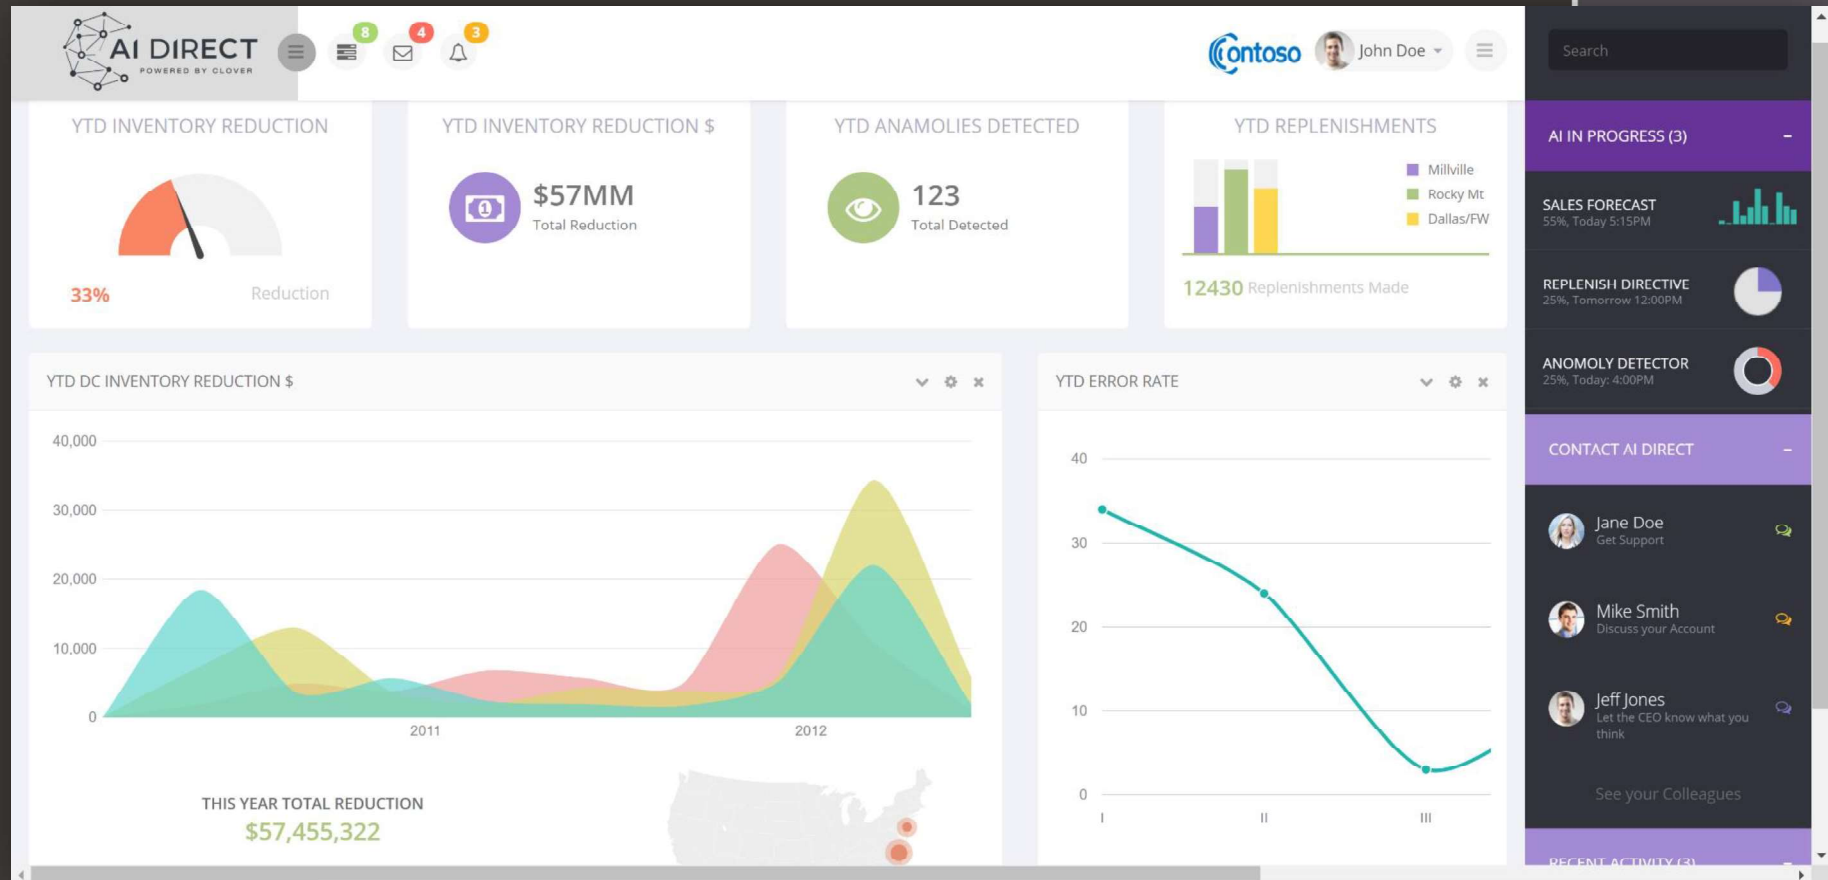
AI DIRECT
POWERED BY CLOVER

8 4 3

Contoso John Doe

Search

YTD INVENTORY REDUCTION

33% Reduction

YTD INVENTORY REDUCTION $

$57MM
Total Reduction

YTD ANAMOLIES DETECTED

123
Total Detected

YTD REPLENISHMENTS

Millville
Rocky Mt
Dallas/FW

12430 Replenishments Made

YTD DC INVENTORY REDUCTION $

40,000
30,000
20,000
10,000
0
2011
2012

THIS YEAR TOTAL REDUCTION
$57,455,322

YTD ERROR RATE

40
30
20
10
0
I
II
III

AI IN PROGRESS (3) -

SALES FORECAST
55%, Today 5:15PM

REPLENISH DIRECTIVE
25%, Tomorrow 12:00PM

ANOMOLY DETECTOR
25%, Today: 4:00PM

CONTACT AI DIRECT -

Jane Doe
Get Support

Mike Smith
Discuss your Account

Jeff Jones
Let the CEO know what you think

See your Colleagues

RECENT ACTIVITY (3)